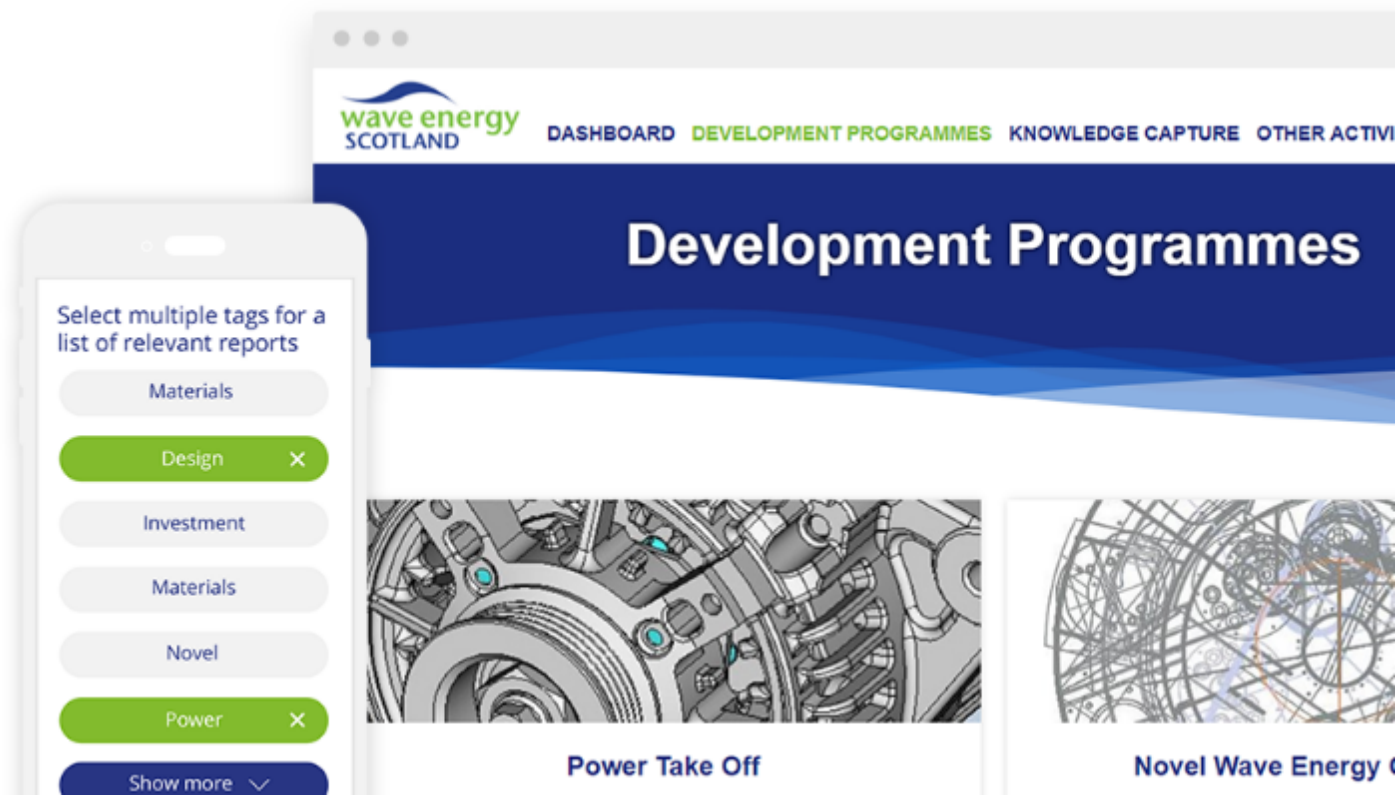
wave energy
SCOTLAND

DASHBOARD DEVELOPMENT PROGRAMMES KNOWLEDGE CAPTURE OTHER ACTIVI

Development Programmes

Select multiple tags for a list of relevant reports

Materials

Design ✕

Investment

Materials

Novel

Power ✕

Show more

Power Take Off

Novel Wave Energy C